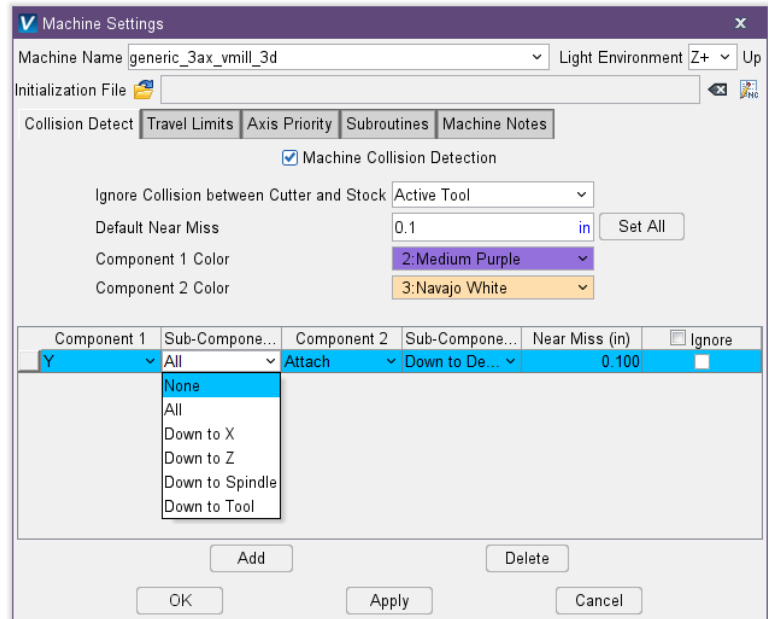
V Machine Settings
x

Machine Name generic_3ax_vmill_3d
Light Environment Z+ Up

Initialization File

Collision Detect | Travel Limits | Axis Priority | Subroutines | Machine Notes

Machine Collision Detection

Ignore Collision between Cutter and Stock Active Tool

Default Near Miss 0.1 in Set All

Component 1 Color 2:Medium Purple

Component 2 Color 3:Navajo White

| Component 1 | Sub-Compone... | Component 2 | Sub-Compone... | Near Miss (in) | Ignore |
|---|---|---|---|---|---|
| Y | All | Attach | Down to De... | 0.100 | |

None
All
Down to X
Down to Z
Down to Spindle
Down to Tool

Add
Delete

OK
Apply
Cancel